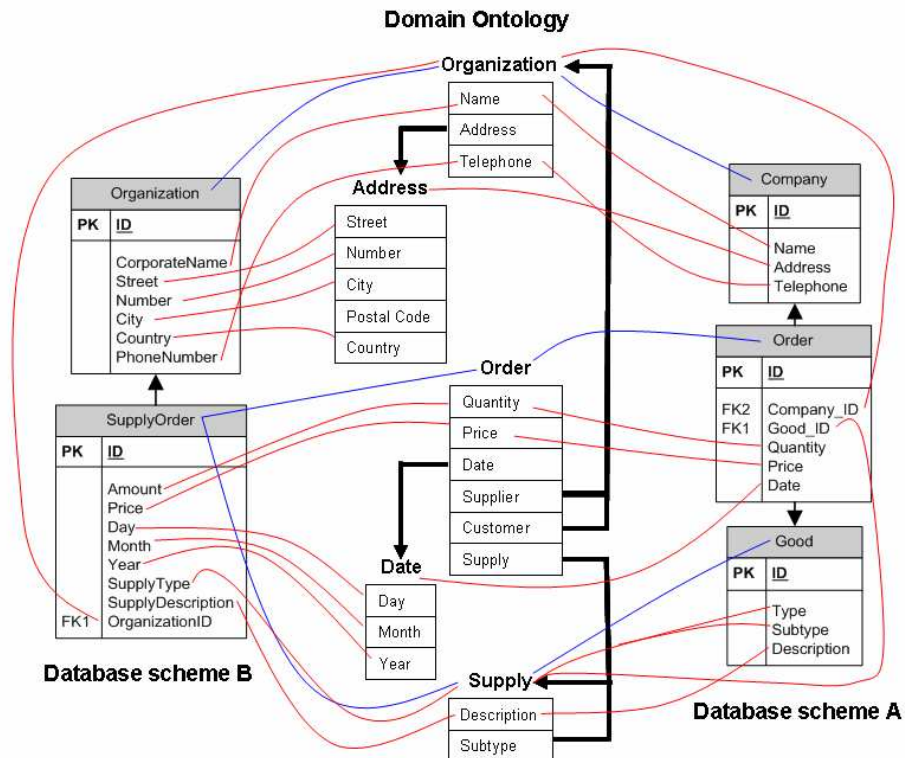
Domain Ontology

Organization

| Name |
|---|
| Address |
| Telephone |

Address

| Street |
|---|
| Number |
| City |
| Postal Code |
| Country |

Order

| Quantity |
|---|
| Price |
| Date |
| Supplier |
| Customer |
| Supply |

Date

| Day |
|---|
| Month |
| Year |

Supply

| Description |
|---|
| Subtype |

| Organization | |
|---|---|
| PK | ID |
| | CorporateName Street Number City Country PhoneNumber |

| SupplyOrder | |
|---|---|
| PK | ID |
| FK1 | Amount Price Day Month Year SupplyType SupplyDescription OrganizationID |

Database scheme B

| Company | |
|---|---|
| PK | ID |
| | Name Address Telephone |

| Order | |
|---|---|
| PK | ID |
| FK2 FK1 | Company_ID Good_ID Quantity Price Date |

| Good | |
|---|---|
| PK | ID |
| | Type Subtype Description |

Database scheme A